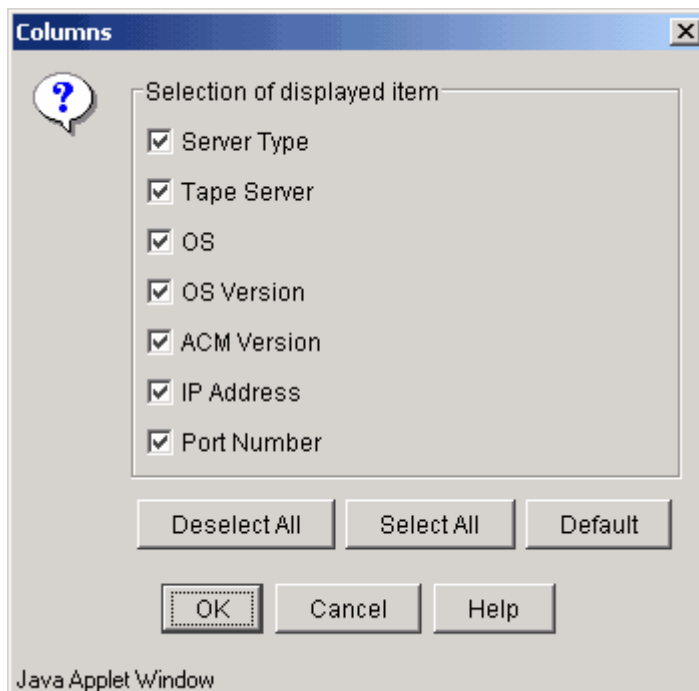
Columns

?

Selection of displayed item

☑ Server Type

☑ Tape Server

☑ OS

☑ OS Version

☑ ACM Version

☑ IP Address

☑ Port Number

Deselect All | Select All | Default

OK | Cancel | Help

Java Applet Window